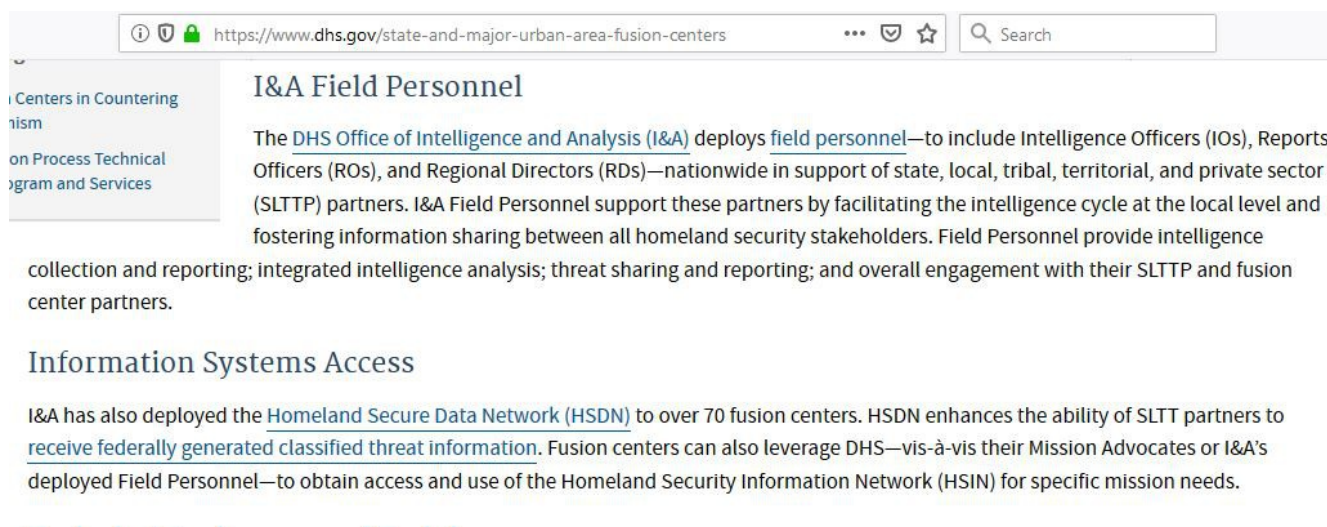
https://www.dhs.gov/state-and-major-urban-area-fusion-centers

Search

Centers in Countering
nism

on Process Technical
gram and Services

I&A Field Personnel

The DHS Office of Intelligence and Analysis (I&A) deploys field personnel—to include Intelligence Officers (IOs), Reports Officers (ROs), and Regional Directors (RDs)—nationwide in support of state, local, tribal, territorial, and private sector (SLTTP) partners. I&A Field Personnel support these partners by facilitating the intelligence cycle at the local level and fostering information sharing between all homeland security stakeholders. Field Personnel provide intelligence collection and reporting; integrated intelligence analysis; threat sharing and reporting; and overall engagement with their SLTTP and fusion center partners.

Information Systems Access

I&A has also deployed the Homeland Secure Data Network (HSDN) to over 70 fusion centers. HSDN enhances the ability of SLTT partners to receive federally generated classified threat information. Fusion centers can also leverage DHS—vis-à-vis their Mission Advocates or I&A's deployed Field Personnel—to obtain access and use of the Homeland Security Information Network (HSIN) for specific mission needs.